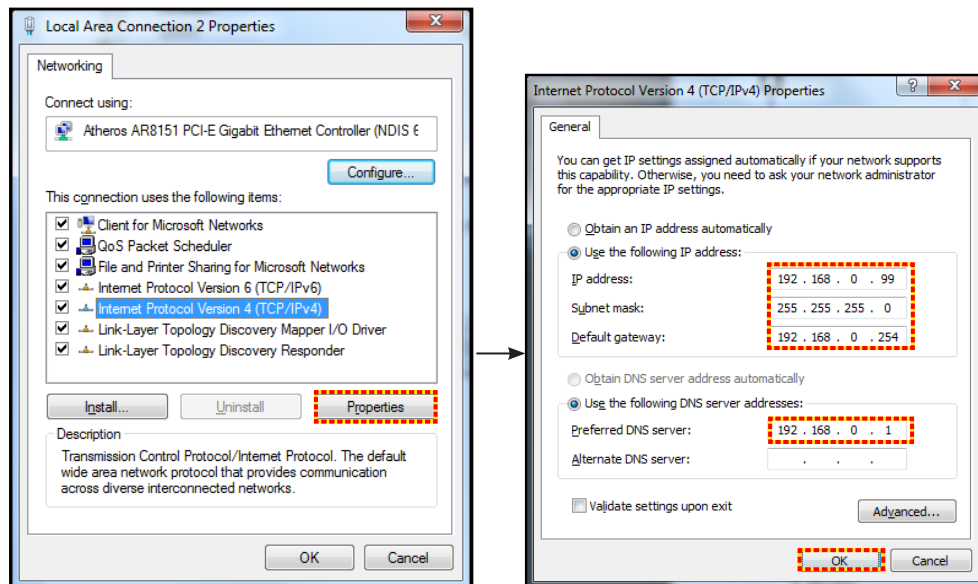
Local Area Connection 2 Properties

Networking

Connect using:

Atheros AR8151 PCI-E Gigabit Ethernet Controller (NDIS 6

Configure...

This connection uses the following items:

Client for Microsoft Networks
QoS Packet Scheduler
File and Printer Sharing for Microsoft Networks
Internet Protocol Version 6 (TCP/IPv6)
Internet Protocol Version 4 (TCP/IPv4)
Link-Layer Topology Discovery Mapper I/O Driver
Link-Layer Topology Discovery Responder

Install... Uninstall Properties

Description
Transmission Control Protocol/Internet Protocol. The default wide area network protocol that provides communication across diverse interconnected networks.

OK Cancel

Internet Protocol Version 4 (TCP/IPv4) Properties

General

You can get IP settings assigned automatically if your network supports this capability. Otherwise, you need to ask your network administrator for the appropriate IP settings.

Obtain an IP address automatically
Use the following IP address:
IP address: 192 . 168 . 0 . 99
Subnet mask: 255 . 255 . 255 . 0
Default gateway: 192 . 168 . 0 . 254

Obtain DNS server address automatically
Use the following DNS server addresses:
Preferred DNS server: 192 . 168 . 0 . 1
Alternate DNS server: . . .

Validate settings upon exit

Advanced...

OK Cancel